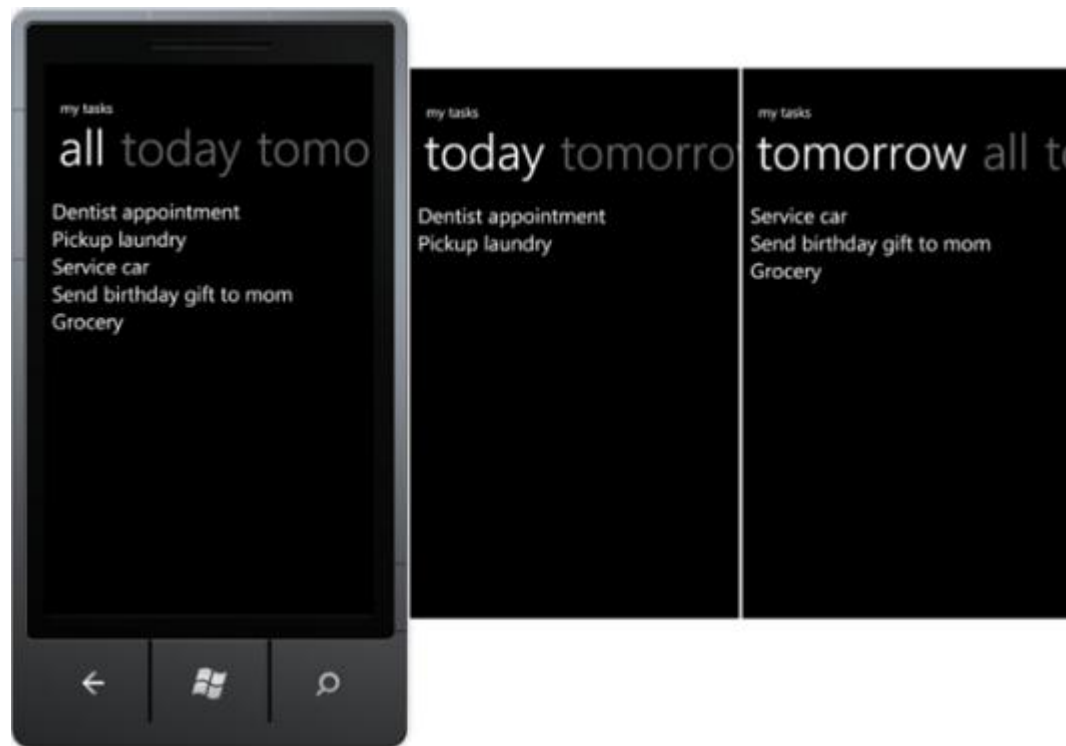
my tasks

all today tomo

Dentist appointment
Pickup laundry
Service car
Send birthday gift to mom
Grocery

my tasks

today tomorro

Dentist appointment
Pickup laundry

my tasks

tomorrow all t

Service car
Send birthday gift to mom
Grocery